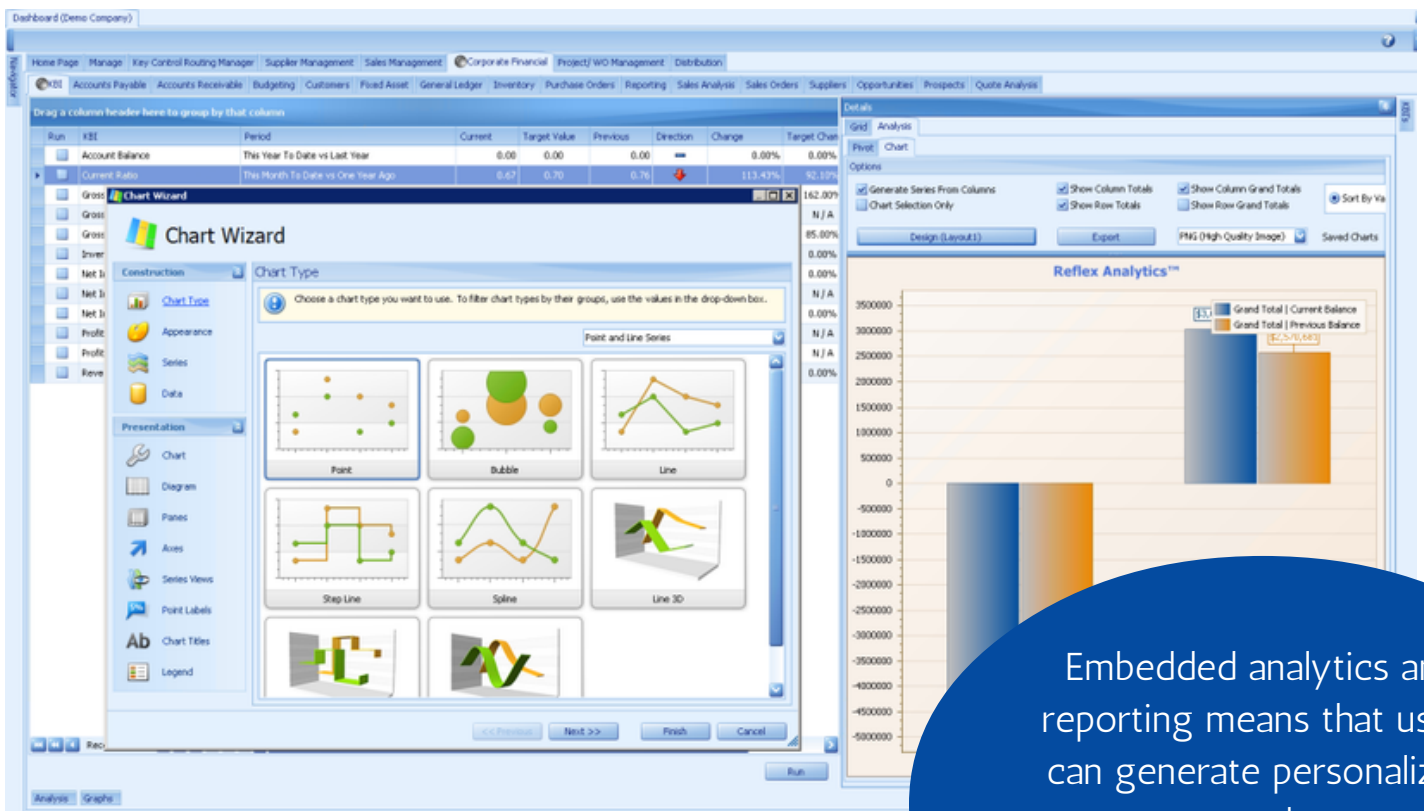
Dashboard (Demo Company)

Navigator

Home Page Manage Key Control Routing Manager Supplier Management Sales Management Corporate Financial Project/ WO Management Distribution

KBI Accounts Payable Accounts Receivable Budgeting Customers Fixed Asset General Ledger Inventory Purchase Orders Reporting Sales Analysis Sales Orders Suppliers Opportunities Prospects Quote Analysis

Drag a column header here to group by that column

| Run | KBI | Period | Current | Target Value | Previous | Direction | Change | Target Chan |
|---|---|---|---|---|---|---|---|---|
| | Account Balance | This Year To Date vs Last Year | 0.00 | 0.00 | 0.00 | | 0.00% | 0.00% |
| | Current Ratio | This Month To Date vs One Year Ago | 0.67 | 0.70 | 0.76 | | 113.43% | 92.10% |
| | Gross | | | | | | | 162.00% |
| | Gross | | | | | | | N/A |
| | Gross | | | | | | | 85.00% |
| | Inver | | | | | | | 0.00% |
| | Net I | | | | | | | 0.00% |
| | Net I | | | | | | | N/A |
| | Net I | | | | | | | 0.00% |
| | Profit | | | | | | | N/A |
| | Profit | | | | | | | N/A |
| | Reve | | | | | | | 0.00% |

Chart Wizard

Chart Wizard

Construction
Chart Type
Appearance
Series
Data

Presentation
Chart
Diagram
Panes
Axes
Series Views
Point Labels
Chart Titles
Legend

Chart Type

Choose a chart type you want to use. To filter chart types by their groups, use the values in the drop-down box.

Point and Line Series

Point
Bubble
Line
Step Line
Spline
Line 3D

<< Previous
Next >>
Finish
Cancel

Rec

Run

Analysis Graphs

Details

Grid Analysis
Pivot Chart
Options

Generate Series From Columns
Chart Selection Only
Show Column Totals
Show Row Totals
Show Column Grand Totals
Show Row Grand Totals
Sort By Va

Design (Layout1)
Export
PNG (High Quality Image)
Saved Charts

Reflex Analytics™

Grand Total | Current Balance
Grand Total | Previous Balance

$3,
$2,570,683

3500000
3000000
2500000
2000000
1500000
1000000
500000
0
-500000
-1000000
-1500000
-2000000
-2500000
-3000000
-3500000
-4000000
-4500000
-5000000

KBIs

Embedded analytics an reporting means that us can generate personaliz